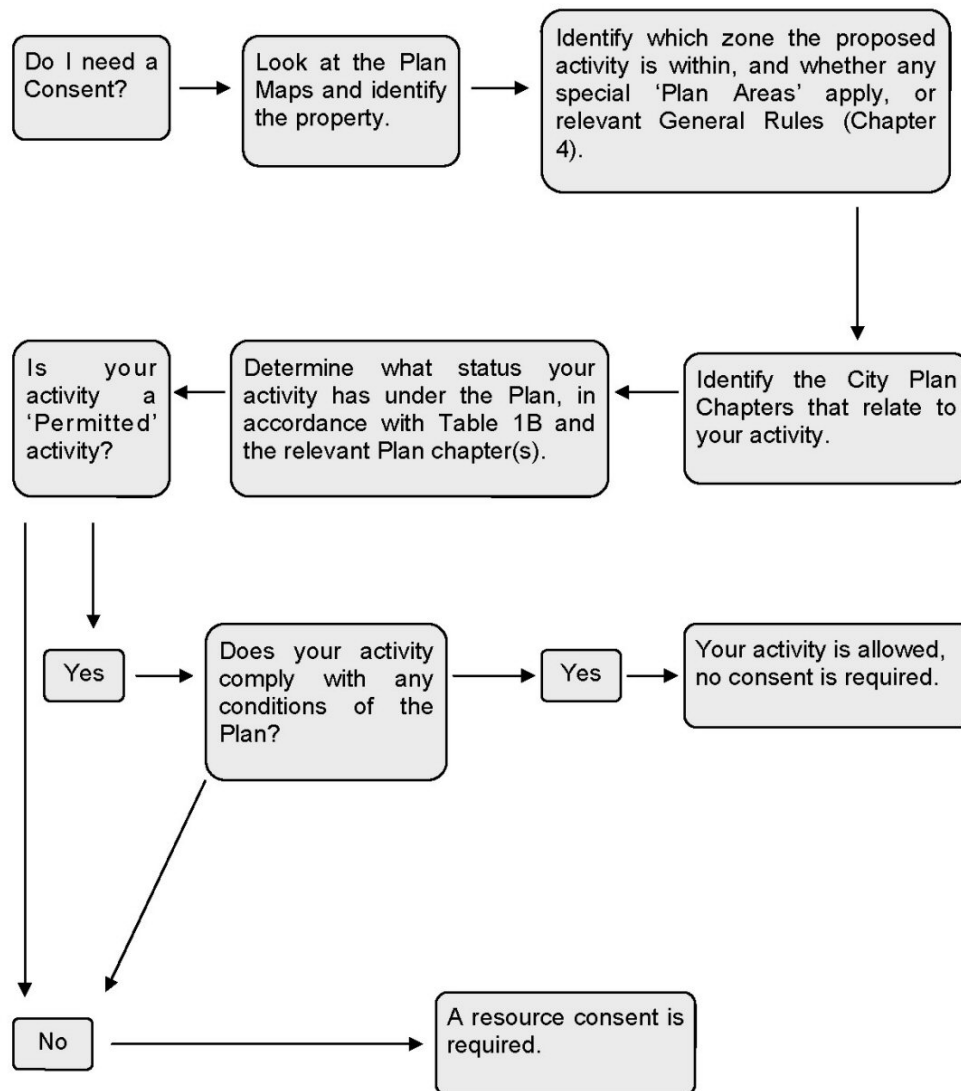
Do I need a Consent?

Look at the Plan Maps and identify the property.

Identify which zone the proposed activity is within, and whether any special 'Plan Areas' apply, or relevant General Rules (Chapter 4).

Identify the City Plan Chapters that relate to your activity.

Determine what status your activity has under the Plan, in accordance with Table 1B and the relevant Plan chapter(s).

Is your activity a 'Permitted' activity?

Yes

Does your activity comply with any conditions of the Plan?

Yes

Your activity is allowed, no consent is required.

No

A resource consent is required.